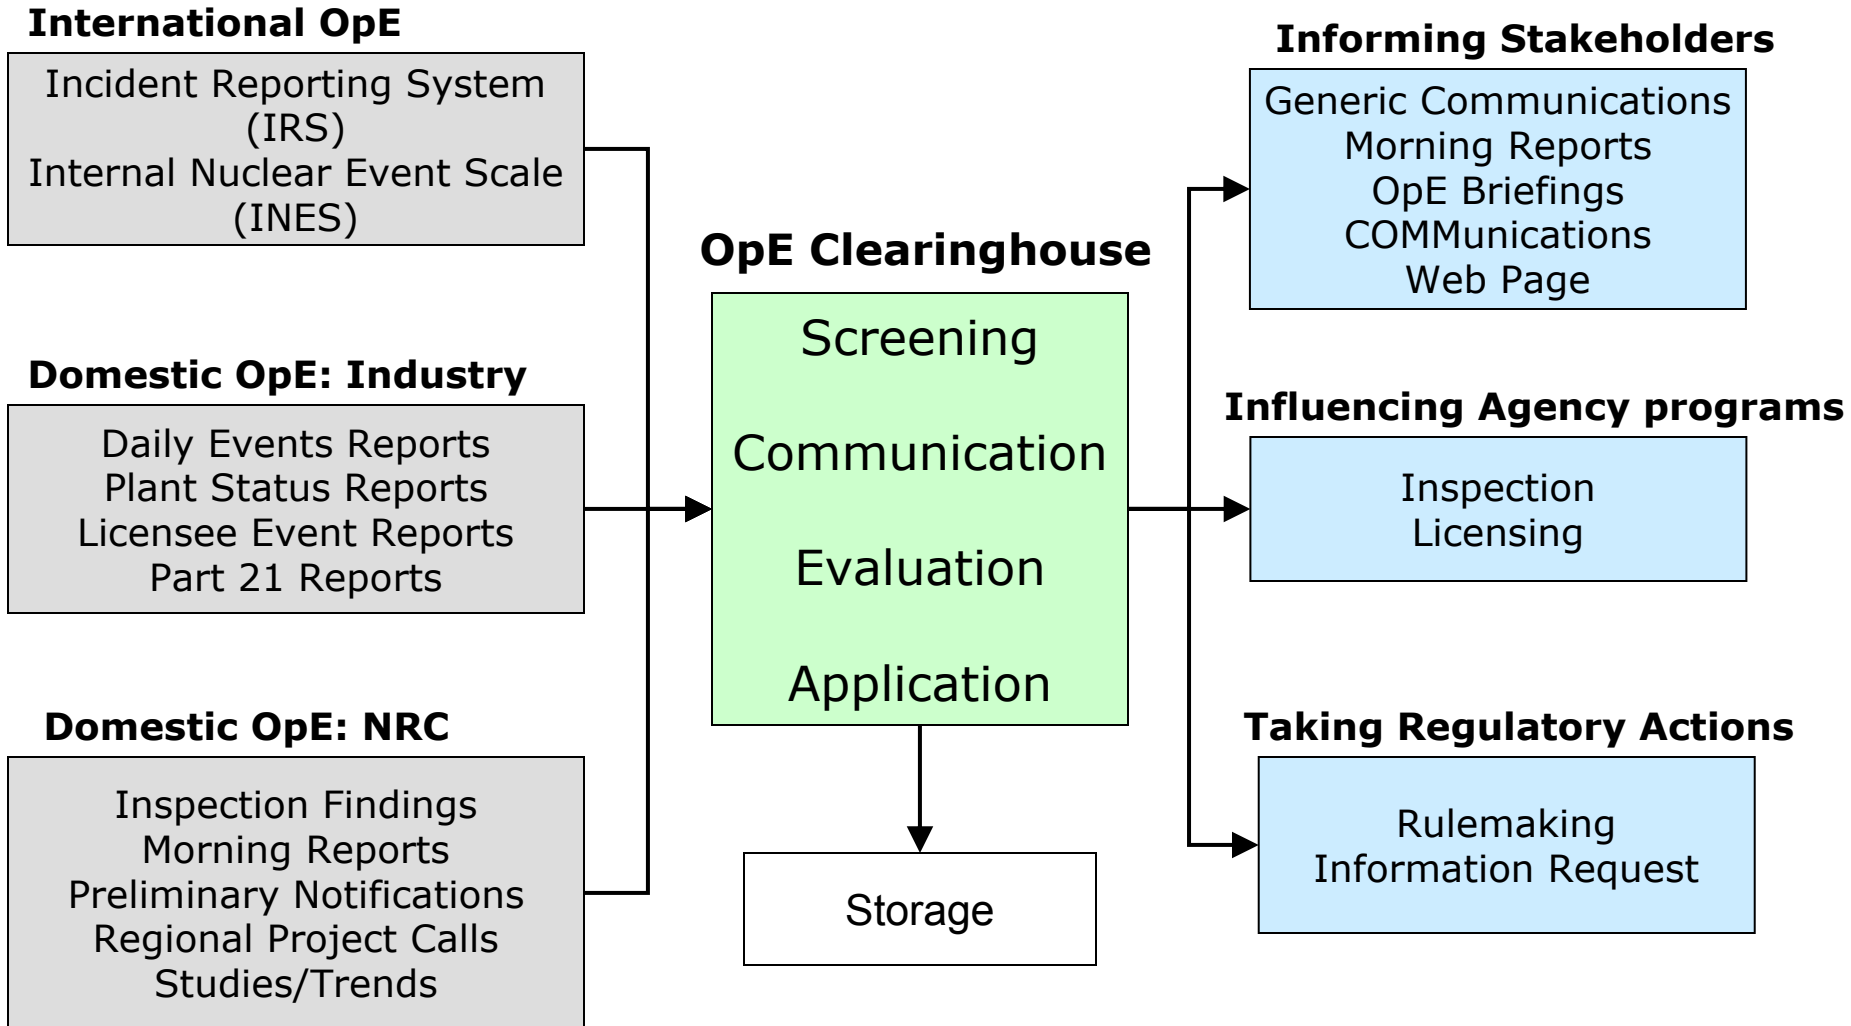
International OpE

Incident Reporting System (IRS)
Internal Nuclear Event Scale (INES)

Domestic OpE: Industry

Daily Events Reports
Plant Status Reports
Licensee Event Reports
Part 21 Reports

Domestic OpE: NRC

Inspection Findings
Morning Reports
Preliminary Notifications
Regional Project Calls
Studies/Trends

OpE Clearinghouse

Screening

Communication

Evaluation

Application

Storage

Informing Stakeholders

Generic Communications
Morning Reports
OpE Briefings
COMMunications
Web Page

Influencing Agency programs

Inspection
Licensing

Taking Regulatory Actions

Rulemaking
Information Request